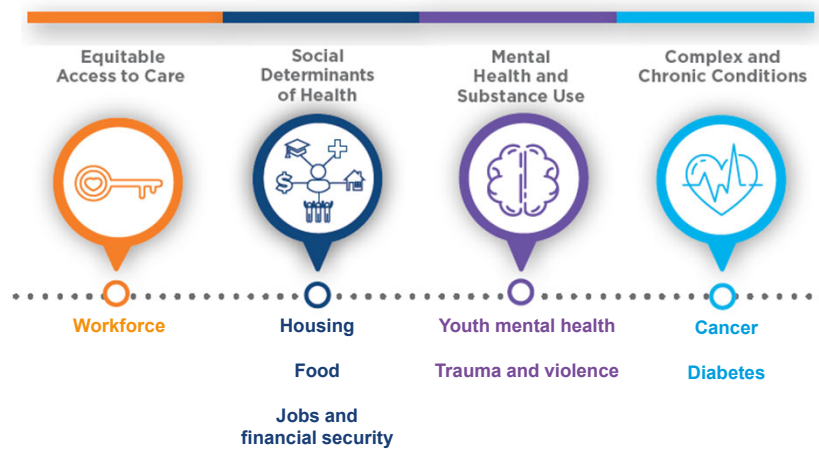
Equitable Access to Care

Social Determinants of Health

Mental Health and Substance Use

Complex and Chronic Conditions

Workforce

Housing

Food

Jobs and financial security

Youth mental health

Trauma and violence

Cancer

Diabetes